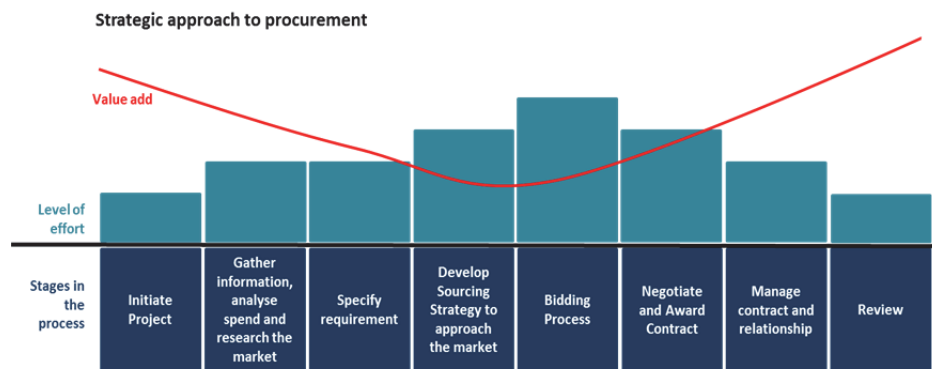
Strategic approach to procurement

Value add

Level of effort

Stages in the process

Initiate Project

Gather information, analyse spend and research the market

Specify requirement

Develop Sourcing Strategy to approach the market

Bidding Process

Negotiate and Award Contract

Manage contract and relationship

Review